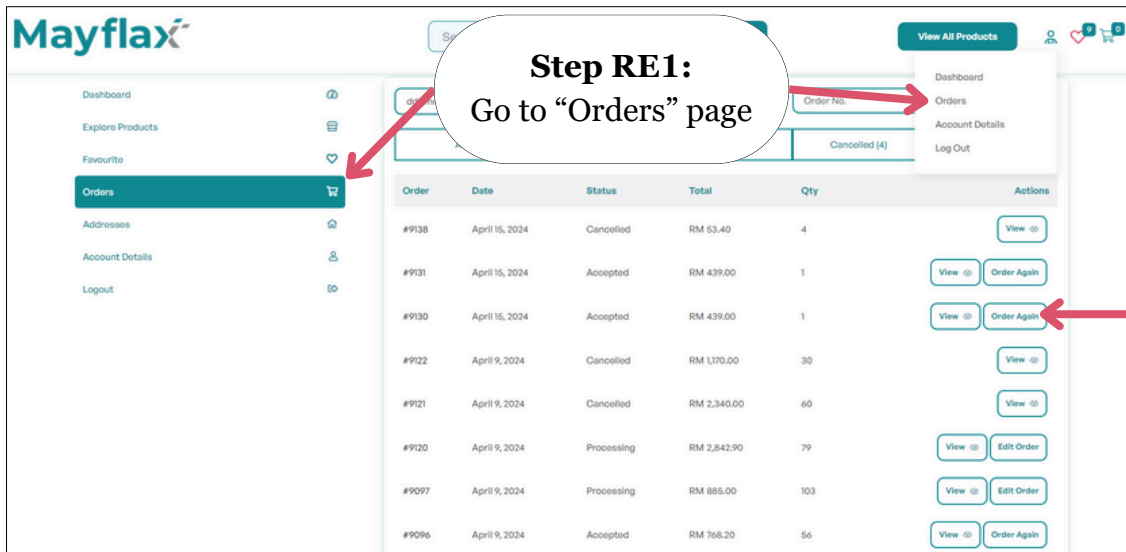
Mayflax

Se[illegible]

View All Products

9 0

Step RE1:
Go to “Orders” page

Dashboard
Orders
Account Details
Log Out

Dashboard
Explore Products
Favourite
Orders
Addresses
Account Details
Logout

dd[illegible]

Order No.

Cancelled (4)

| Order | Date | Status | Total | Qty | Actions |
|---|---|---|---|---|---|
| #9138 | April 15, 2024 | Cancelled | RM 53.40 | 4 | View |
| #9131 | April 15, 2024 | Accepted | RM 439.00 | 1 | View Order Again |
| #9130 | April 15, 2024 | Accepted | RM 439.00 | 1 | View Order Again |
| #9122 | April 9, 2024 | Cancelled | RM 1,170.00 | 30 | View |
| #9121 | April 9, 2024 | Cancelled | RM 2,340.00 | 60 | View |
| #9120 | April 9, 2024 | Processing | RM 2,842.90 | 79 | View Edit Order |
| #9097 | April 9, 2024 | Processing | RM 885.00 | 103 | View Edit Order |
| #9096 | April 9, 2024 | Accepted | RM 768.20 | 56 | View Order Again |